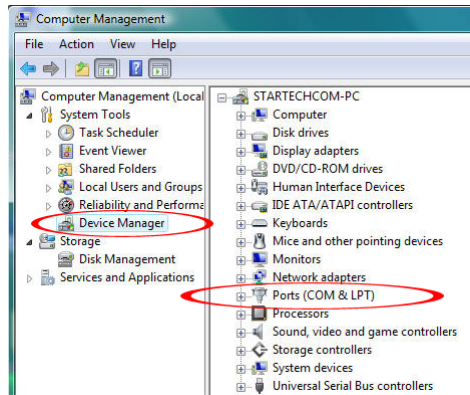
Computer Management

File Action View Help

Computer Management (Local
System Tools
Task Scheduler
Event Viewer
Shared Folders
Local Users and Groups
Reliability and Performa
Device Manager
Storage
Disk Management
Services and Applications

STARTECHCOM-PC
Computer
Disk drives
Display adapters
DVD/CD-ROM drives
Human Interface Devices
IDE ATA/ATAPI controllers
Keyboards
Mice and other pointing devices
Monitors
Network adapters
Ports (COM & LPT)
Processors
Sound, video and game controllers
Storage controllers
System devices
Universal Serial Bus controllers